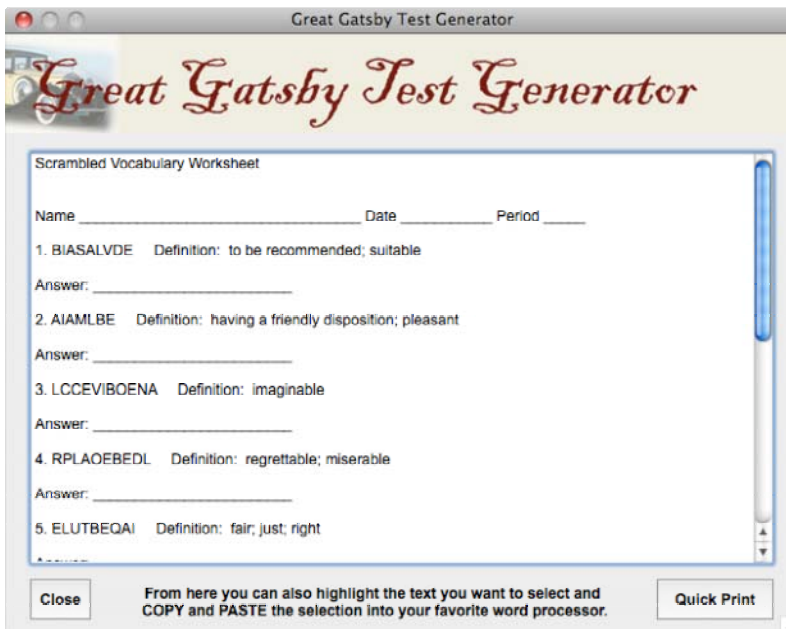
Great Gatsby Test Generator

Great Gatsby Test Generator

Scrambled Vocabulary Worksheet

Name ______________________________ Date __________ Period _____

1. BIASALVDE Definition: to be recommended; suitable

Answer: ________________________

2. AIAMLBE Definition: having a friendly disposition; pleasant

Answer: ________________________

3. LCCEVIBOENA Definition: imaginable

Answer: ________________________

4. RPLAOEBEDL Definition: regrettable; miserable

Answer: ________________________

5. ELUTBEQAI Definition: fair; just; right

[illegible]

Close

From here you can also highlight the text you want to select and COPY and PASTE the selection into your favorite word processor.

Quick Print